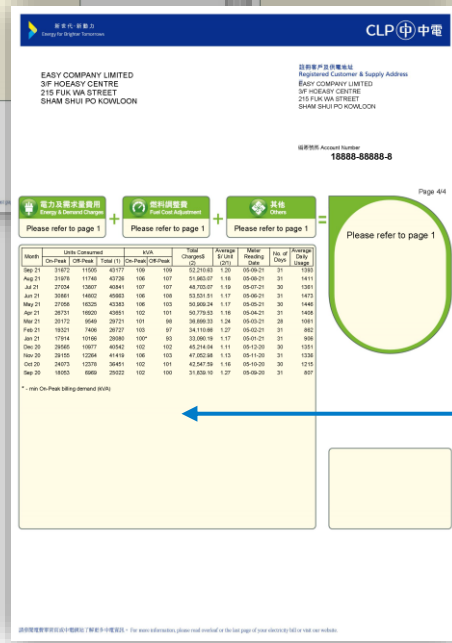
新世代·新動力
Energy for Brighter Tomorrows

CLP 中電

EASY COMPANY LIMITED
3/F HOEASY CENTRE
215 FUK WA STREET
SHAM SHUI PO KOWLOON

註冊客戶及供電地址
Registered Customer & Supply Address
EASY COMPANY LIMITED
3/F HOEASY CENTRE
215 FUK WA STREET
SHAM SHUI PO KOWLOON

編號號碼 Account Number
18888-88888-8

Page 4/4

電力及需求量費用
Energy & Demand Charges
Please refer to page 1

+

燃料調整費
Fuel Cost Adjustment
Please refer to page 1

+

其他
Others
Please refer to page 1

=

Please refer to page 1

| Month | Units Consumed On-Peak | Units Consumed Off-Peak | Units Consumed Total (1) | kVA On-Peak | kVA Off-Peak | Total Charge$ (2) | Average $/ Unit (2/1) | Meter Reading Date | No. of Days | Average Daily Usage |
|---|---|---|---|---|---|---|---|---|---|---|
| Sep 21 | 31672 | 11505 | 43177 | 109 | 109 | 52,210.63 | 1.20 | 05-09-21 | 31 | 1393 |
| Aug 21 | 31976 | 11748 | 43729 | 106 | 107 | 51,983.07 | 1.18 | 05-08-21 | 31 | 1411 |
| Jul 21 | 27034 | 13607 | 40841 | 107 | 107 | 48,703.07 | 1.19 | 05-07-21 | 30 | 1361 |
| Jun 21 | 30861 | 14602 | 45663 | 106 | 108 | 53,531.51 | 1.17 | 05-06-21 | 31 | 1473 |
| May 21 | 27058 | 16025 | 43383 | 106 | 103 | 50,969.24 | 1.17 | 05-05-21 | 30 | 1446 |
| Apr 21 | 28731 | 16020 | 43651 | 102 | 101 | 50,779.53 | 1.16 | 05-04-21 | 31 | 1408 |
| Mar 21 | 20172 | 9549 | 29721 | 101 | 98 | 38,899.33 | 1.24 | 05-03-21 | 28 | 1061 |
| Feb 21 | 18321 | 7406 | 26727 | 103 | 97 | 34,110.69 | 1.27 | 05-02-21 | 31 | 862 |
| Jan 21 | 17914 | 10166 | 28080 | 100* | 93 | 33,090.19 | 1.17 | 05-01-21 | 31 | 906 |
| Dec 20 | 29565 | 10977 | 40542 | 102 | 102 | 45,214.04 | 1.11 | 05-12-20 | 30 | 1351 |
| Nov 20 | 29155 | 12264 | 41419 | 106 | 103 | 47,052.98 | 1.13 | 05-11-20 | 31 | 1336 |
| Oct 20 | 24073 | 13378 | 36451 | 102 | 101 | 42,547.59 | 1.19 | 05-10-20 | 30 | 1215 |
| Sep 20 | 18053 | 6969 | 25022 | 102 | 100 | 31,839.10 | 1.27 | 05-09-20 | 31 | 807 |

* - min On-Peak billing demand (kVA)

如需瞭解更多資料或中電資訊，請參閱背頁或最後一頁了解更多中電資訊 • For more information, please read overleaf or the last page of your electricity bill or visit our website